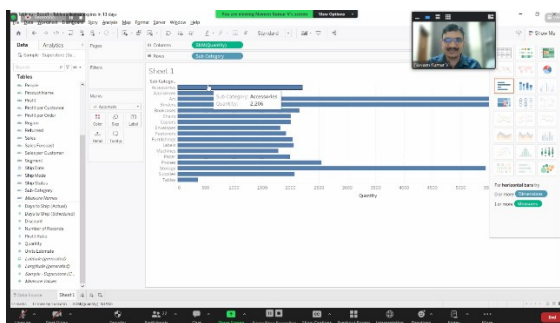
You are viewing Naveen Kumar S's screen View Options

Naveen Kumar S

File Data Worksheet Dashboard Story Analysis Map Format Server Window Help

Data Analytics

Sample - Superstore

Pages

Columns SUM(Quantity)

Rows Sub-Category

Filters

Marks

Automatic

Color Size Label

Detail Tooltip

Sheet 1

Tables

Sub-Catego..

Accessories

Appliances

Art

Binders

Bookcases

Chairs

Copiers

Envelopes

Fasteners

Furnishings

Labels

Machines

Paper

Phones

Storage

Supplies

Tables

Sub-Category: Accessories

Quantity: 2,976

0 500 1000 1500 2000 2500 3000 3500 4000 4500 5000 5500 6000

Quantity

Region

Product Name

Profit

Profit per Customer

Profit per Order

Returned

Sales

Sales Forecast

Salesforce Customer

Segment

Ship Date

Ship Mode

Ship Status

Sub-Category

Measure Names

Days to Ship (Actual)

Days to Ship (Scheduled)

Discount

Number of Records

Profit Ratio

Quantity

Units Estimate

Latitude (generated)

Longitude (generated)

Sample - Superstore (C...

Measure Values

Data Source Sheet 1

Show Me

For horizontal bars try

0 or more Dimensions

1 or more Measures

End